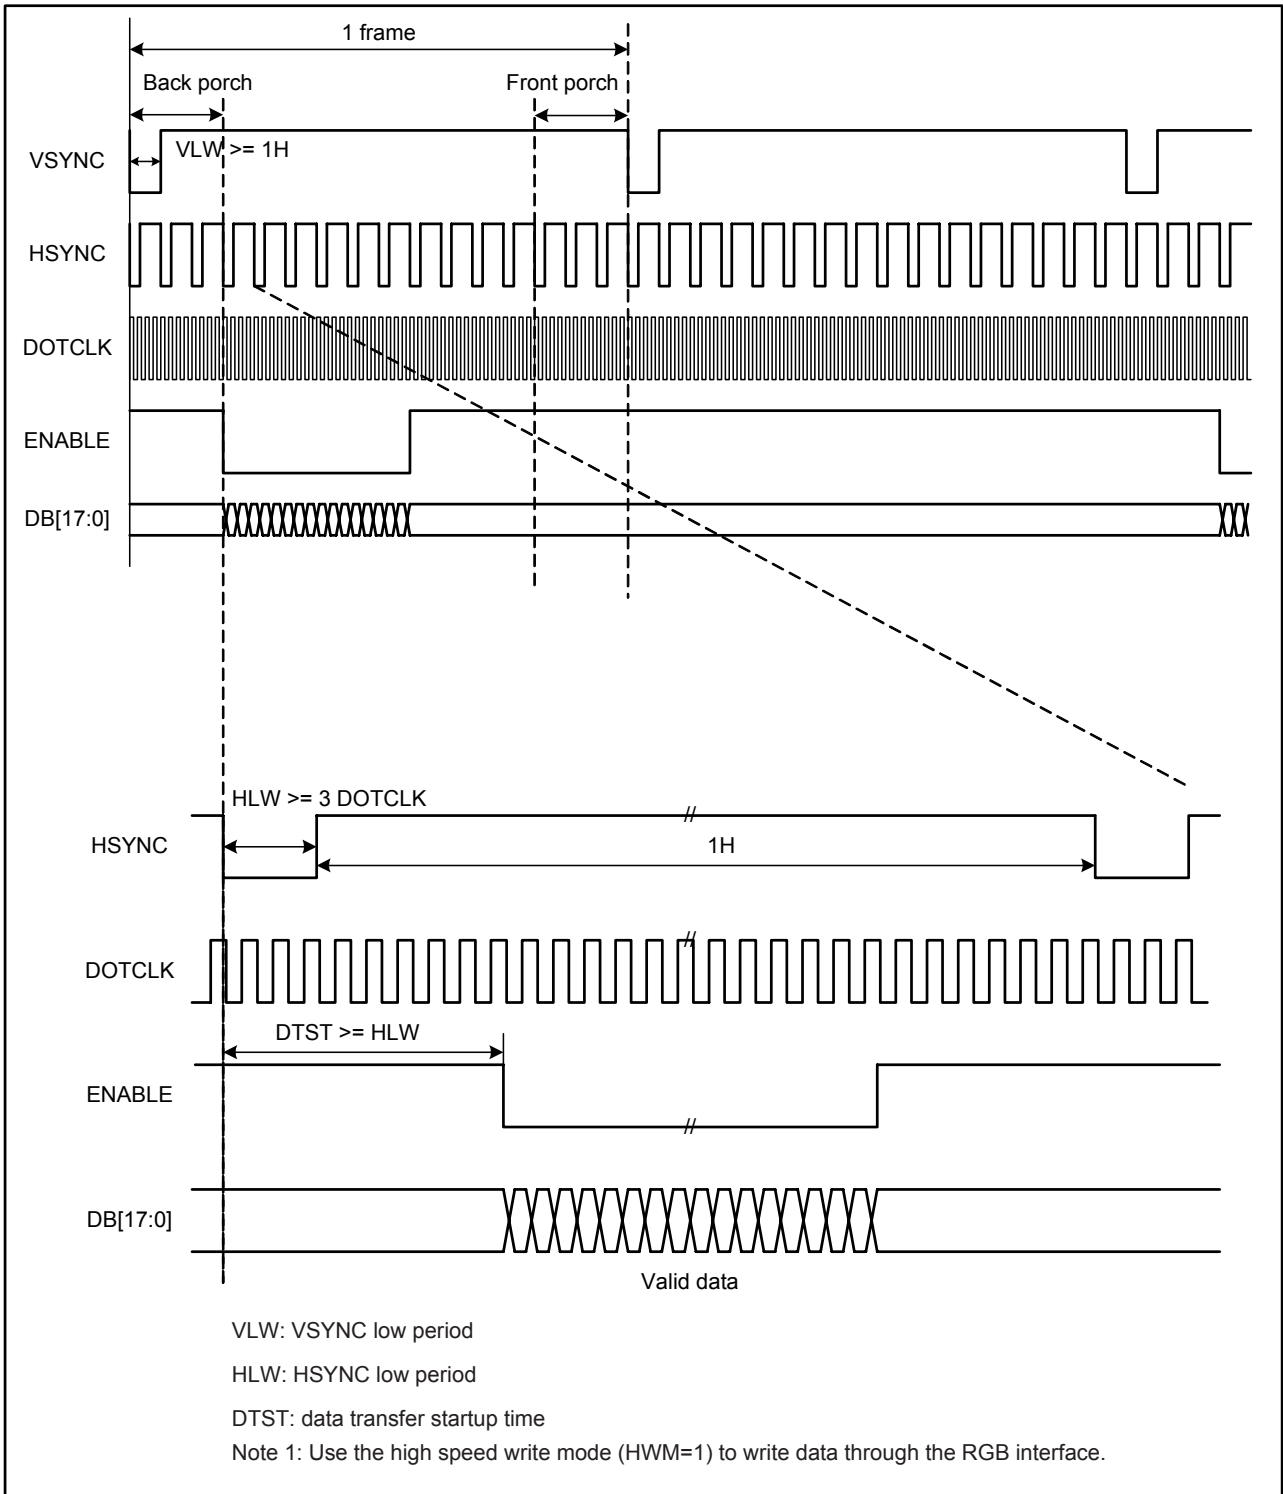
1 frame

Back porch

Front porch

VSYNC

VLW >= 1H

HSYNC

DOTCLK

ENABLE

DB[17:0]

HLW >= 3 DOTCLK

HSYNC

1H

DOTCLK

DTST >= HLW

ENABLE

DB[17:0]

Valid data

VLW: VSYNC low period

HLW: HSYNC low period

DTST: data transfer startup time

Note 1: Use the high speed write mode (HWM=1) to write data through the RGB interface.